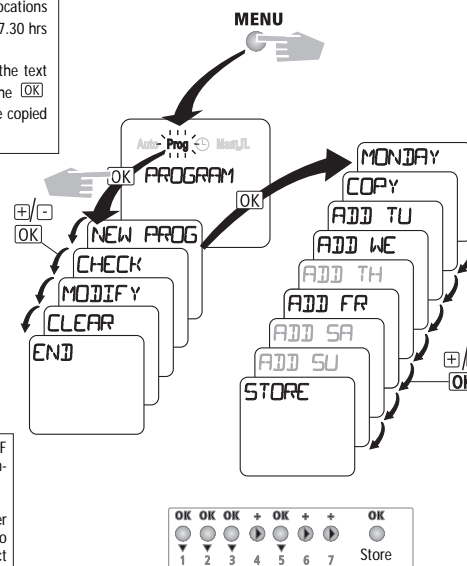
ocations
7.30 hrs

the text
he OK
e copied

MENU

Auto Prog Manual

OK PROGRAM

+/-
OK

NEW PROG
CHECK
MODIFY
CLEAR
END

OK

MONDAY
COPY
ADD TU
ADD WE
ADD TH
ADD FR
ADD SA
ADD SU
STORE

+/
OK

F
n-

er
o
ct

| OK | OK | OK | + | OK | + | + | OK |
|---|---|---|---|---|---|---|---|
| 1 | 2 | 3 | 4 | 5 | 6 | 7 | Store |